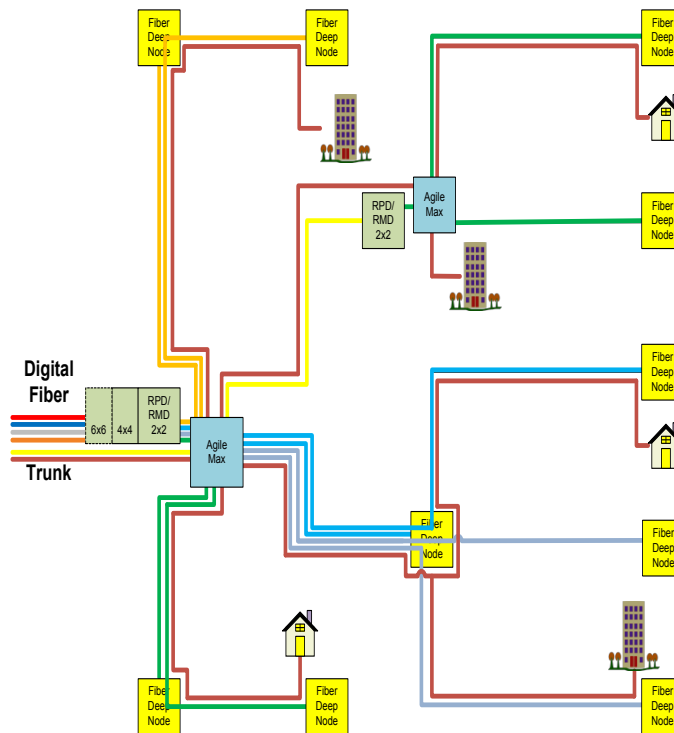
Fiber Deep Node

Fiber Deep Node

Fiber Deep Node

RPD/ RMD 2x2

Agile Max

Fiber Deep Node

Digital Fiber

6x6

4x4

RPD/ RMD 2x2

Agile Max

Trunk

Fiber Deep Node

Fiber Deep Node

Fiber Deep Node

Fiber Deep Node

Fiber Deep Node

Fiber Deep Node